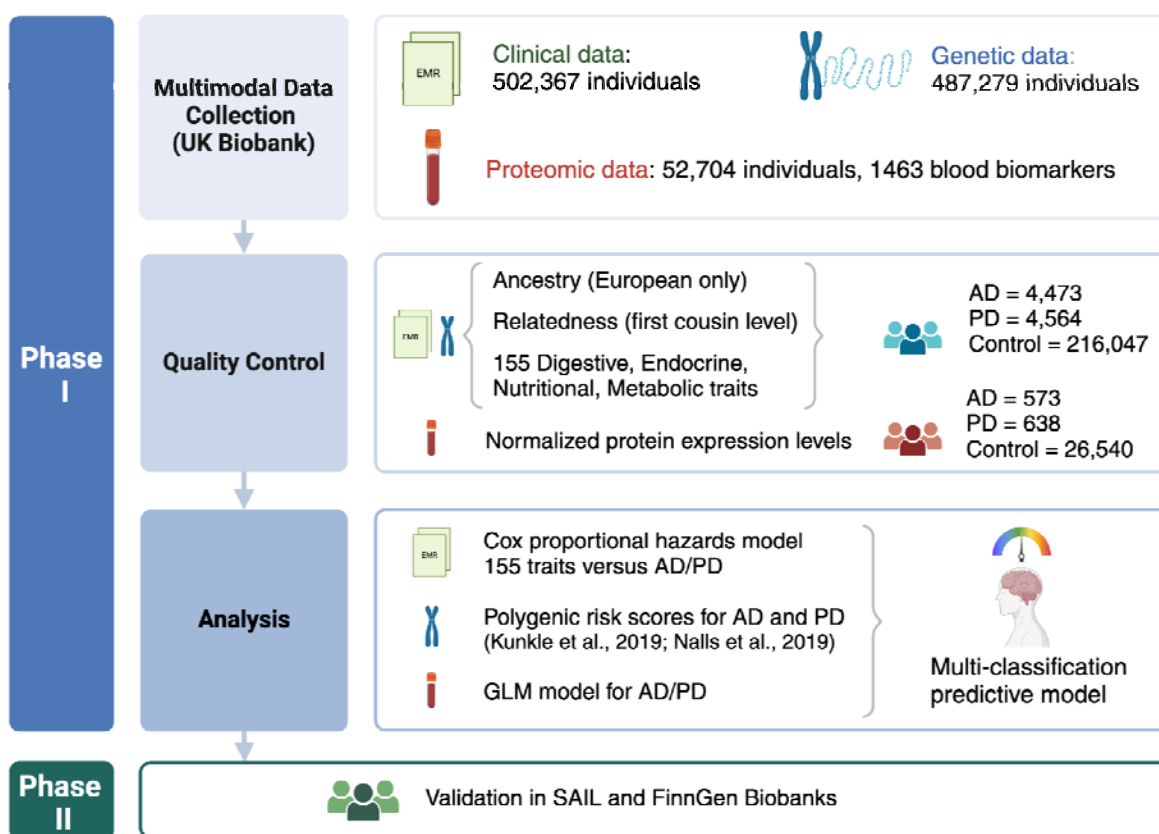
Phase I

Multimodal Data Collection (UK Biobank)

EMR

Clinical data: 502,367 individuals

Genetic data: 487,279 individuals

Proteomic data: 52,704 individuals, 1463 blood biomarkers

Quality Control

EMR

Ancestry (European only)

Relatedness (first cousin level)

155 Digestive, Endocrine, Nutritional, Metabolic traits

AD = 4,473
PD = 4,564
Control = 216,047

Normalized protein expression levels

AD = 573
PD = 638
Control = 26,540

Analysis

EMR

Cox proportional hazards model 155 traits versus AD/PD

Polygenic risk scores for AD and PD (Kunkle et al., 2019; Nalls et al., 2019)

GLM model for AD/PD

Multi-classification predictive model

Phase II

Validation in SAIL and FinnGen Biobanks